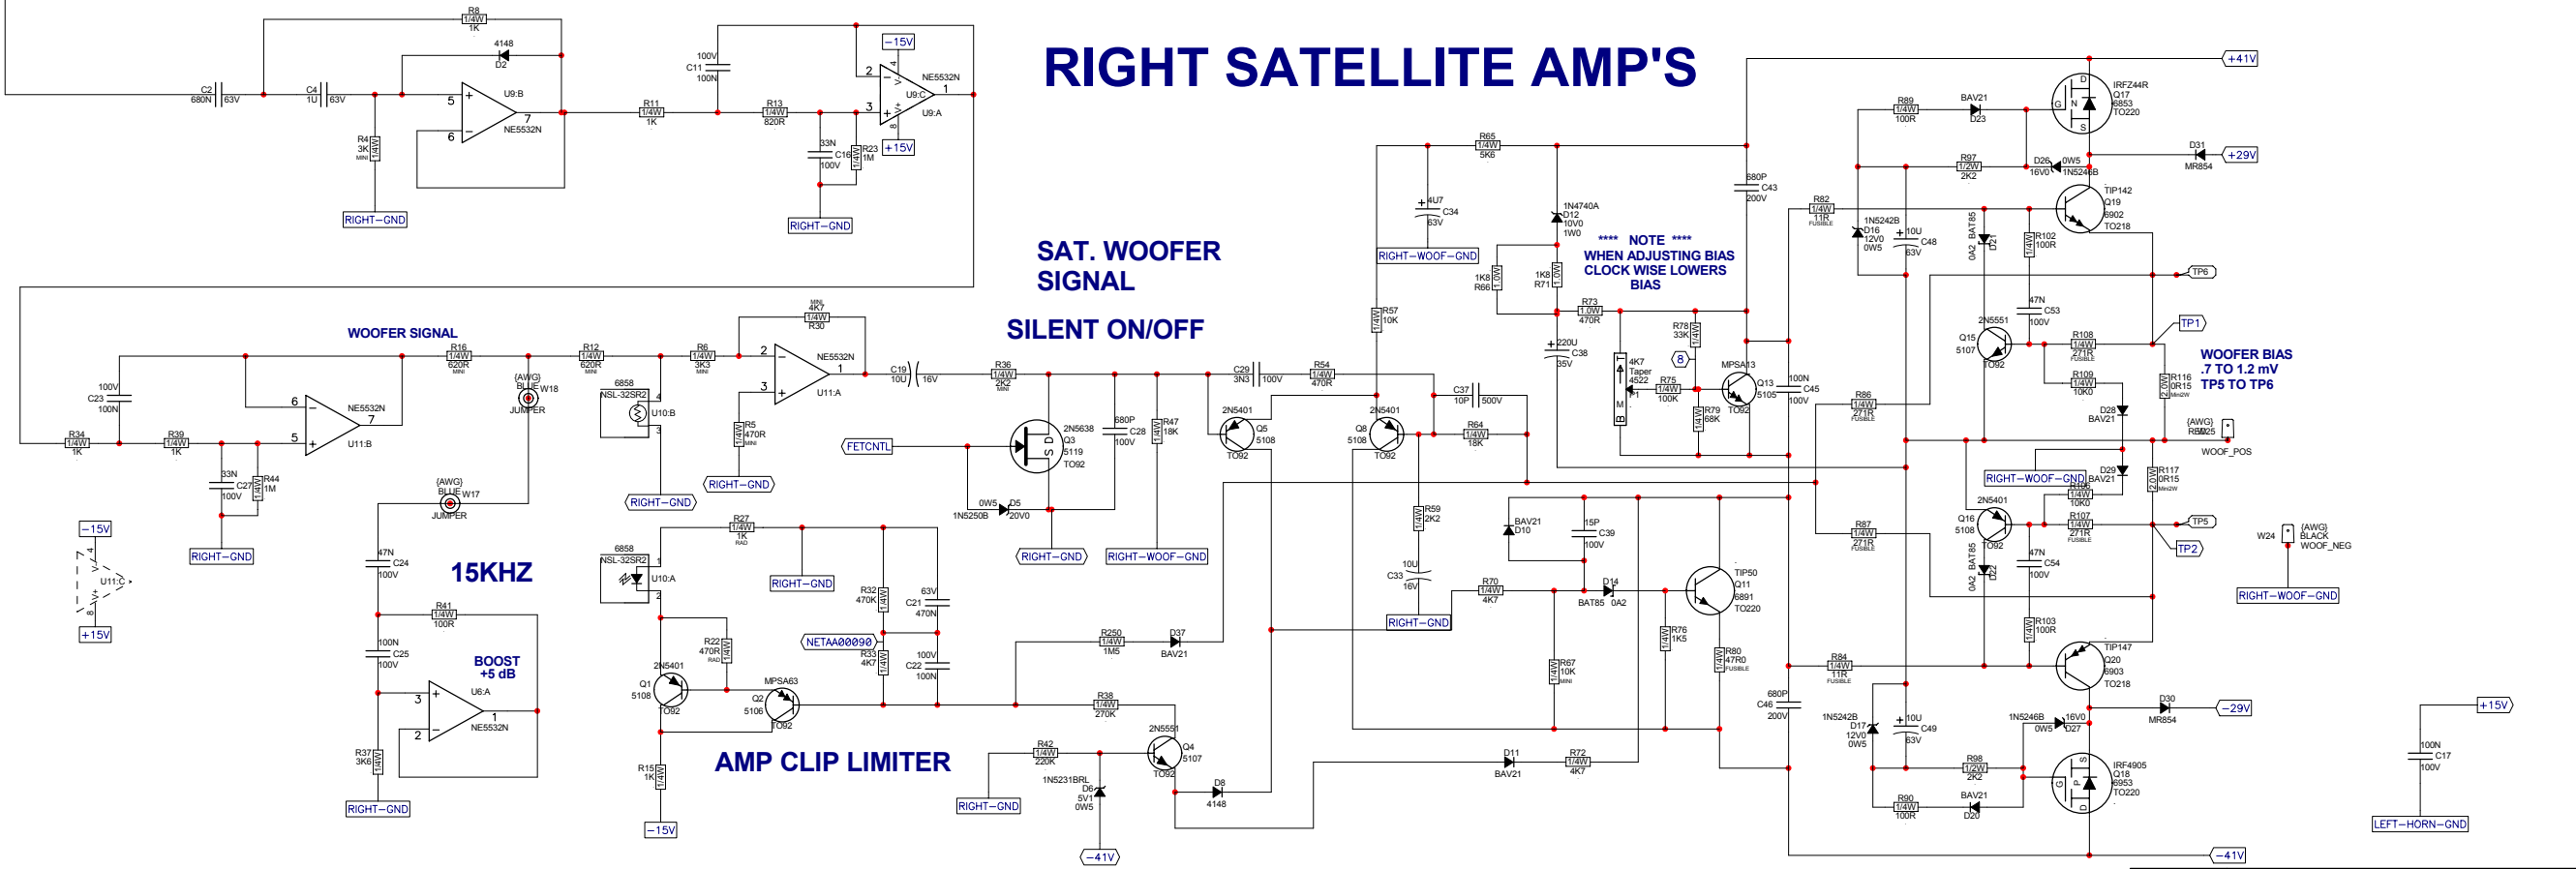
RIGHT SATELLITE AMP'S

SAT. WOOFER SIGNAL

SILENT ON/OFF

WOOFER SIGNAL

15KHZ

BOOST +5 dB

AMP CLIP LIMITER

**** NOTE ****
WHEN ADJUSTING BIAS CLOCK WISE LOWERS BIAS

WOOFER BIAS .7 TO 1.2 mV TP5 TO TP6

R8 1/4W 1K
4148 D2
C2 680N 63V
C4 1U 63V
U9:B
NE5532N
R4 3K 1/4W MINI
RIGHT-GND
100V C11 100N
R11 1/4W 1K
R13 1/4W 820R
33N C16 100V
R23 1M 1/4W
RIGHT-GND
-15V
+15V
NE5532N U9:C U9:A

R16 1/4W 620R MINI
100V C23 100N
R34 1/4W 1K
R39 1/4W 1K
NE5532N U11:B
33N C27 100V
R44 1M 1/4W
RIGHT-GND
(AWG) BLUE W18 JUMPER
R12 1/4W 620R MINI
6858 NSL-32SR2 U10:B
RIGHT-GND
R6 1/4W 3K3
MINI 4K7 1/4W R30
NE5532N U11:A
R5 470R MINI 1/4W
RIGHT-GND
C19 10U 16V
R36 1/4W 2K2 MINI
2N5638 Q3 5119 TO92
FETCNTL
680P C28 100V
R47 18K 1/4W
0W5 D5 1N5250B 20V0
RIGHT-GND
RIGHT-WOOF-GND
C29 3N3 100V
R54 1/4W 470R
-15V
+15V
U11:C
(AWG) BLUE W17 JUMPER
47N C24 100V
R41 1/4W 100R
100N C25 100V
U6:A NE5532N
R37 3K6 1/4W
RIGHT-GND
6858 NSL-32SR2 U10:A
R27 1/4W 1K RAD
RIGHT-GND
R32 470K 1/4W
63V C21 470N
NETAA00090
R33 4K7 1/4W
100V C22 100N
R22 470R RAD 1/4W
2N5401 Q1 5108 TO92
MPSA63 Q2 5106 TO92
R15 1K 1/4W
-15V
R250 1/4W 1M5
D37 BAV21
R38 1/4W 270K
R42 1/4W 220K
1N5231BRL D6 5V1 0W5
RIGHT-GND
2N5551 Q4 5107 TO92
D8 4148
-41V
2N5401 Q5 5108 TO92
2N5401 Q8 5108 TO92
R57 10K 1/4W
4U7 C34 63V
RIGHT-WOOF-GND
R65 1/4W 5K6
1N4740A D12 10V0 1W0
1K8 R66 1/2W
1K8 R71 1/2W
R73 1.0W 470R
220U C38 35V
680P C43 200V
4K7 Taper 4522 P1
R78 33K 1/4W
R75 1/4W 100K
R79 68K 1/4W
MPSA13 Q13 5105 TO92
100N C45 100V
C37 10P 500V
R64 1/4W 18K
R59 2K2 1/4W
10U C33 16V
RIGHT-GND
BAV21 D10
15P C39 100V
R70 1/4W 4K7
D14 BAT85 0A2
TIP50 Q11 6891 TO220
R76 1K5 1/4W
R80 47R0 FUSIBLE
R67 10K MINI 1/4W
D11 BAV21
R72 1/4W 4K7
680P C46 200V
+41V
R89 1/4W 100R
BAV21 D23
IRFZ44R Q17 6853 TO220
R97 1/2W 2K2
D26 16V0 0W5 1N5246B
D31 MR854
+29V
R82 1/4W 11R FUSIBLE
1N5242B D16 12V0 0W5
10U C48 63V
0A2 BAT85 D21
R102 100R 1/4W
TIP142 Q19 6902 TO218
TP6
47N C53 100V
2N5551 Q15 5107 TO92
R108 1/4W 271R FUSIBLE
R109 1/4W 10K0
TP1
R116 0R15 Min2W 2.0W
R86 1/4W 271R FUSIBLE
D28 BAV21
(AWG) RED W25
WOOF_POS
RIGHT-WOOF-GND
D29 BAV21
R106 1/4W 10K0
R117 0R15 Min2W 2.0W
2N5401 Q16 5108 TO92
R107 1/4W 271R FUSIBLE
TP5
TP2
R87 1/4W 271R FUSIBLE
0A2 BAT85 D22
47N C54 100V
R103 100R 1/4W
W24 (AWG) BLACK WOOF_NEG
RIGHT-WOOF-GND
R84 1/4W 11R FUSIBLE
TIP147 Q20 6903 TO218
D30 MR854
-29V
1N5242B D17 12V0 0W5
10U C49 63V
1N5246B 0W5 16V0 D27
R98 1/2W 2K2
IRF4905 Q18 6953 TO220
R90 1/4W 100R
BAV21 D20
-41V
+15V
100N C17 100V
LEFT-HORN-GND